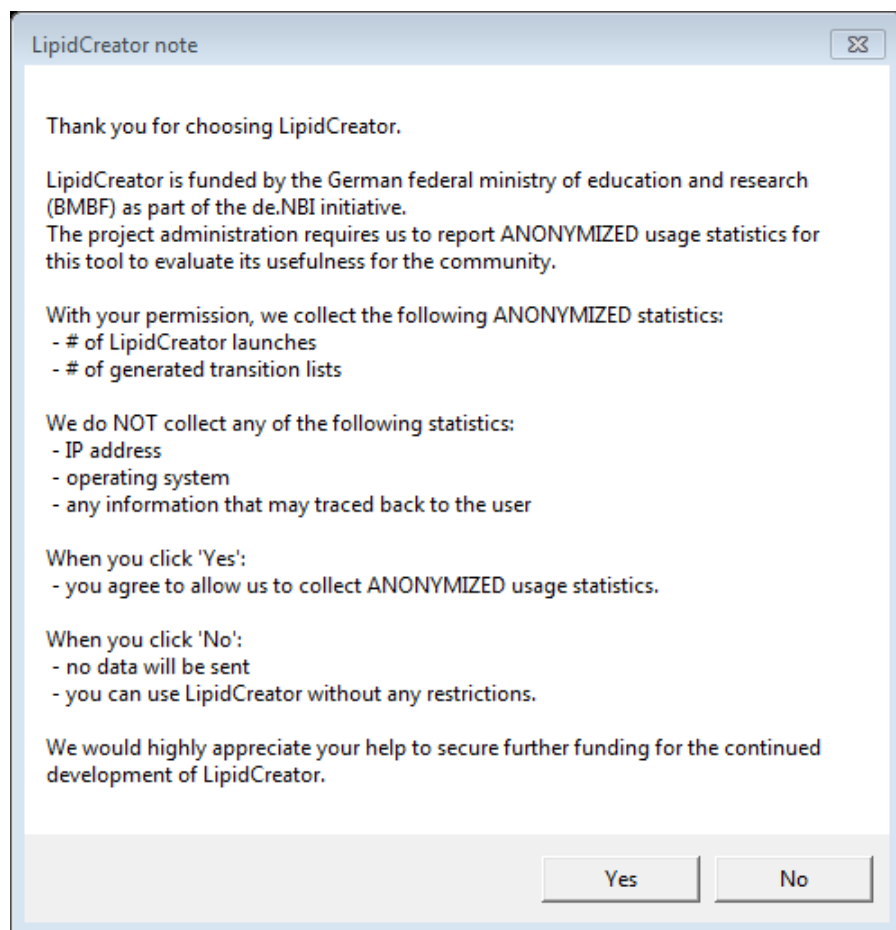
LipidCreator note

Thank you for choosing LipidCreator.

LipidCreator is funded by the German federal ministry of education and research (BMBF) as part of the de.NBI initiative.
The project administration requires us to report ANONYMIZED usage statistics for this tool to evaluate its usefulness for the community.

With your permission, we collect the following ANONYMIZED statistics:
- # of LipidCreator launches
- # of generated transition lists

We do NOT collect any of the following statistics:
- IP address
- operating system
- any information that may traced back to the user

When you click 'Yes':
- you agree to allow us to collect ANONYMIZED usage statistics.

When you click 'No':
- no data will be sent
- you can use LipidCreator without any restrictions.

We would highly appreciate your help to secure further funding for the continued development of LipidCreator.

Yes

No